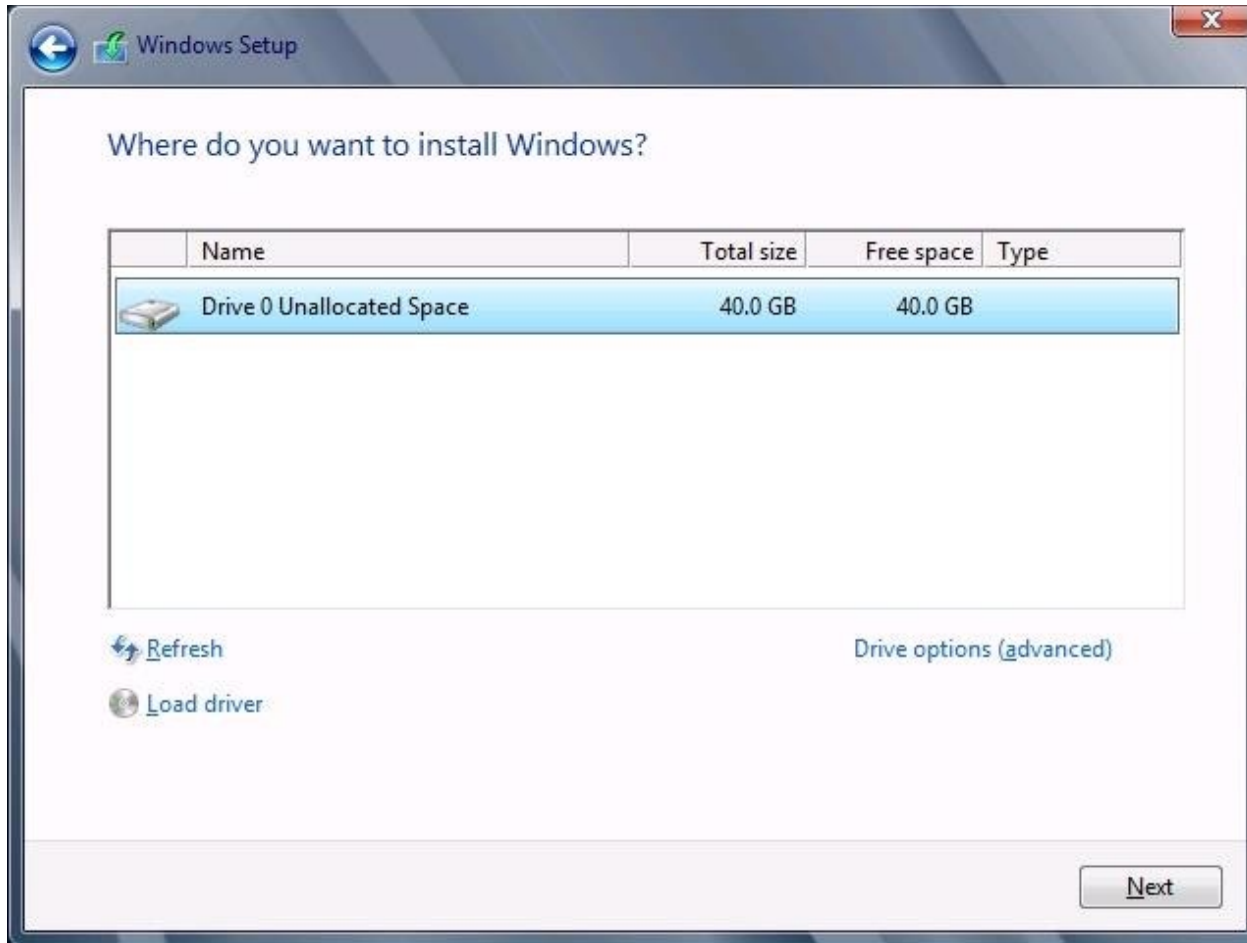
Windows Setup

Where do you want to install Windows?

| Name | Total size | Free space | Type |
|---|---|---|---|
| Drive 0 Unallocated Space | 40.0 GB | 40.0 GB | |

Refresh

Drive options (advanced)

Load driver

Next